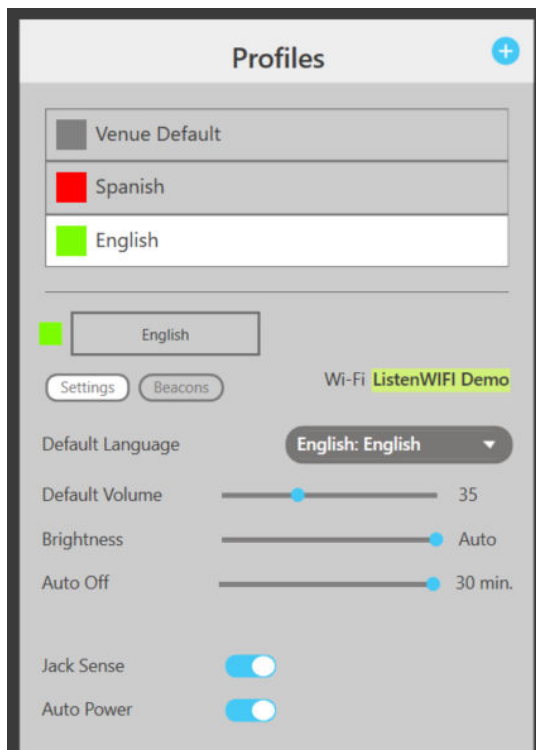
Profiles

Venue Default
Spanish
English

English

Settings Beacons

Wi-Fi ListenWIFI Demo

Default Language English: English

Default Volume 35

Brightness Auto

Auto Off 30 min.

Jack Sense

Auto Power